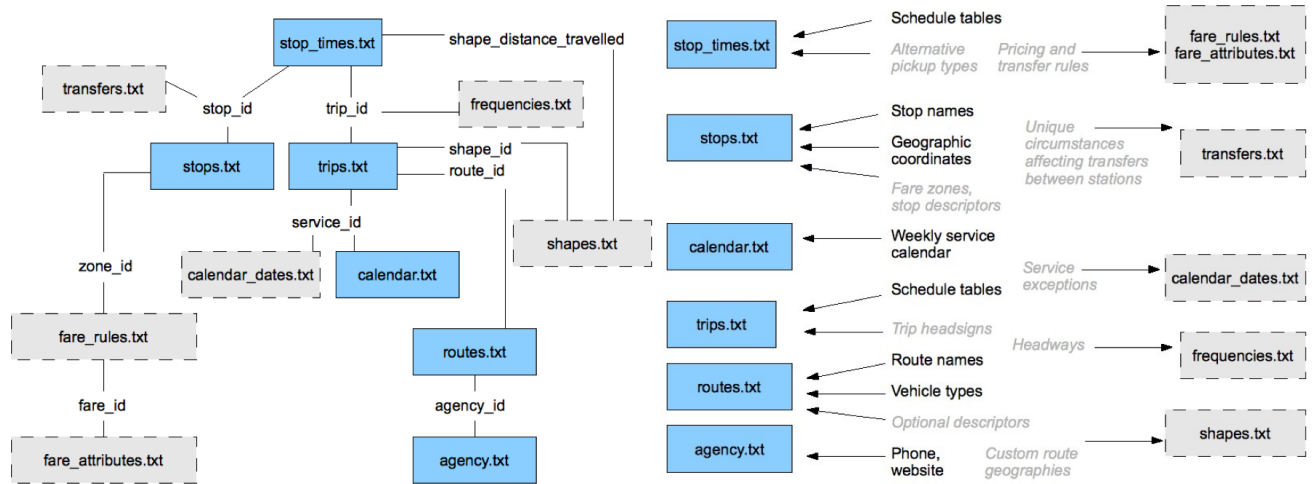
stop_times.txt
shape_distance_travelled
transfers.txt
stop_id
trip_id
frequencies.txt
stops.txt
trips.txt
shape_id
route_id
service_id
shapes.txt
zone_id
calendar_dates.txt
calendar.txt
fare_rules.txt
routes.txt
fare_id
agency_id
fare_attributes.txt
agency.txt

stop_times.txt
Schedule tables
Alternative pickup types
Pricing and transfer rules
fare_rules.txt
fare_attributes.txt

stops.txt
Stop names
Geographic coordinates
Fare zones, stop descriptors
Unique circumstances affecting transfers between stations
transfers.txt

calendar.txt
Weekly service calendar
Service exceptions
calendar_dates.txt

trips.txt
Schedule tables
Trip headsigns
Headways
frequencies.txt

routes.txt
Route names
Vehicle types
Optional descriptors

agency.txt
Phone, website
Custom route geographies
shapes.txt